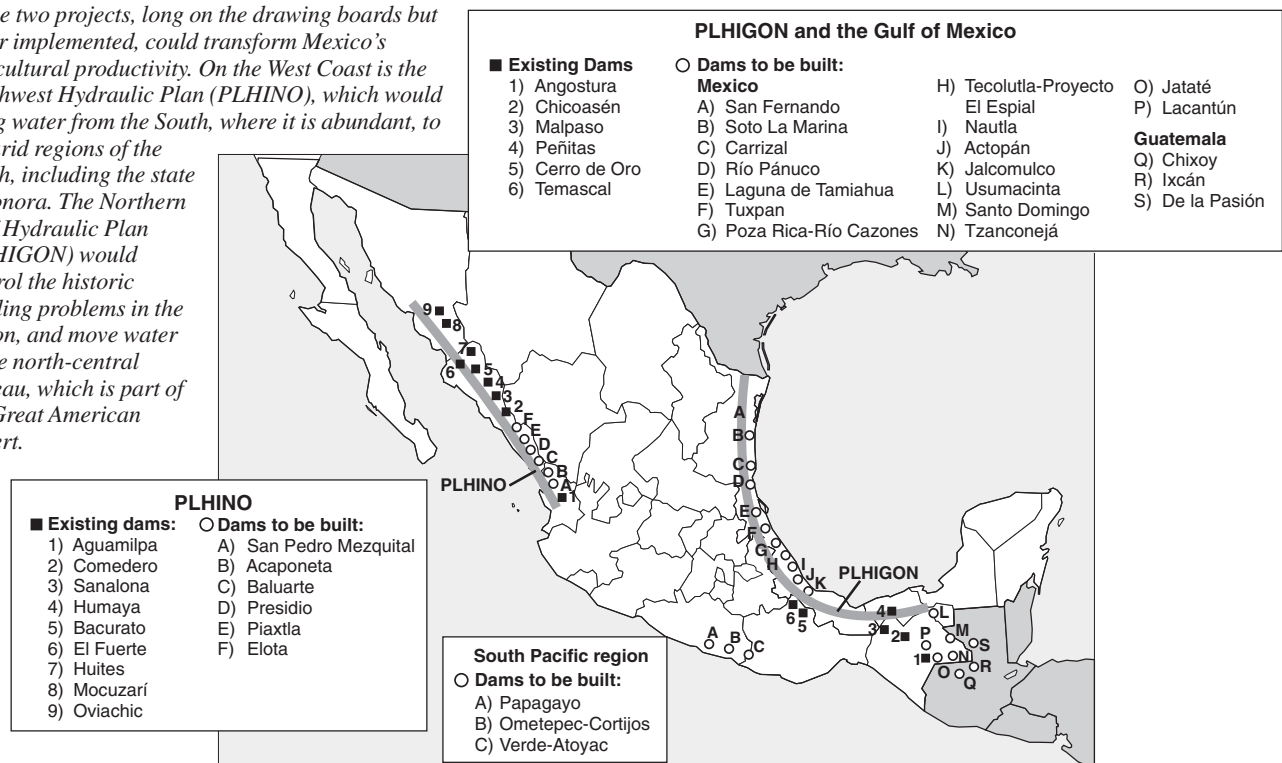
e two projects, long on the drawing boards but r implemented, could transform Mexico's cultural productivity. On the West Coast is the hwest Hydraulic Plan (PLHINO), which would g water from the South, where it is abundant, to rid regions of the h, including the state onora. The Northern Hydraulic Plan HIGON) would rol the historic ding problems in the on, and move water e north-central eau, which is part of Great American ert.

PLHIGON and the Gulf of Mexico

■ Existing Dams
1) Angostura
2) Chicoasén
3) Malpaso
4) Peñitas
5) Cerro de Oro
6) Temascal

○ Dams to be built:
Mexico
A) San Fernando
B) Soto La Marina
C) Carrizal
D) Río Pánuco
E) Laguna de Tamiahua
F) Tuxpan
G) Poza Rica-Río Cazones
H) Tecolutla-Proyecto El Espial
I) Nautla
J) Actopán
K) Jalcomulco
L) Usumacinta
M) Santo Domingo
N) Tzanconejá
O) Jataté
P) Lacantún

Guatemala
Q) Chixoy
R) Ixcán
S) De la Pasión

9 8 7 6 5 4 3 2 F E D C B A 1

PLHINO

A B C D E F G H I J K

PLHIGON

4 6 5 3 2 L M P S N 1 R O Q

A B C

PLHINO
■ Existing dams:
1) Aguamilpa
2) Comedero
3) Sanalona
4) Humaya
5) Bacurato
6) El Fuerte
7) Huites
8) Mocuzarí
9) Oviachic

○ Dams to be built:
A) San Pedro Mezquital
B) Acaponeta
C) Baluarte
D) Presidio
E) Piaxtla
F) Elota

South Pacific region
○ Dams to be built:
A) Papagayo
B) Ometepec-Cortijos
C) Verde-Atoyac